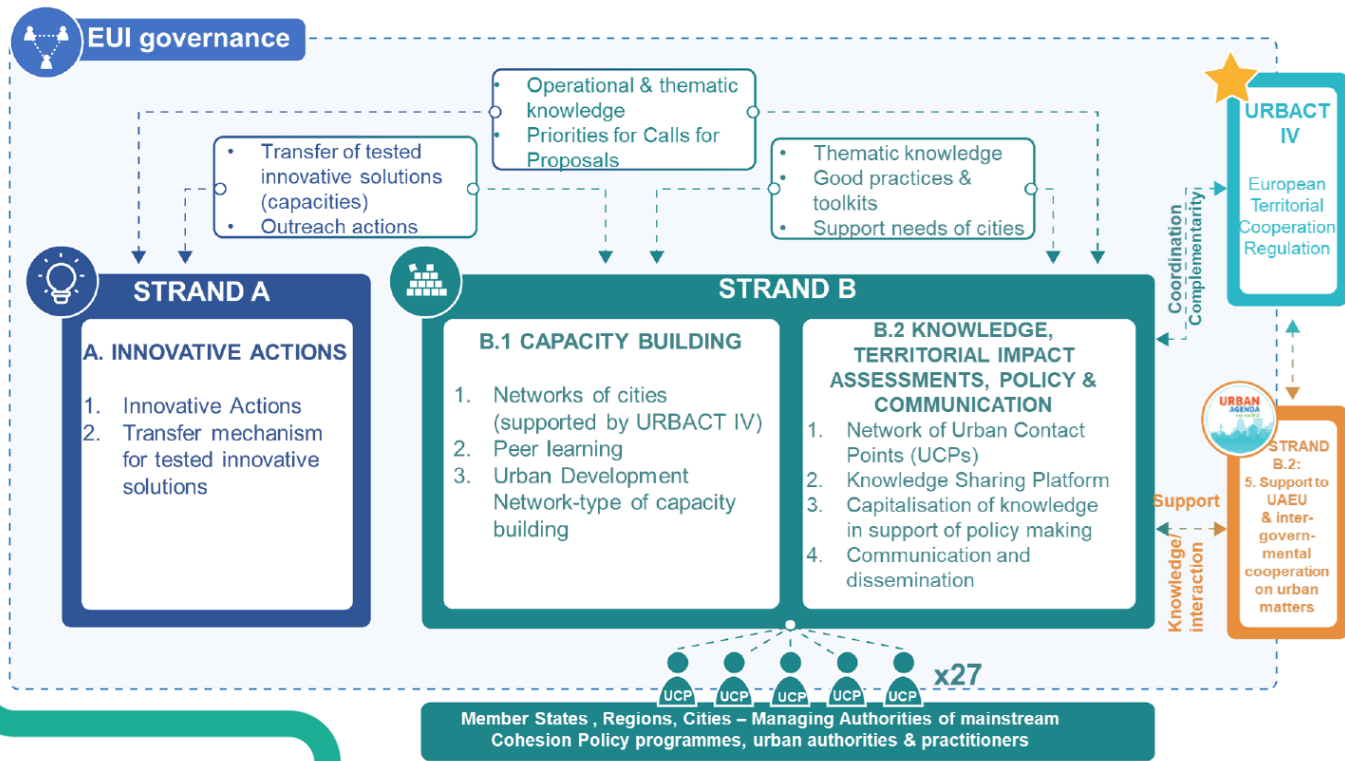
EUI governance

• Operational & thematic knowledge
• Priorities for Calls for Proposals

• Transfer of tested innovative solutions (capacities)
• Outreach actions

• Thematic knowledge
• Good practices & toolkits
• Support needs of cities

URBACT IV

European Territorial Cooperation Regulation

Coordination Complementarity

STRAND A

A. INNOVATIVE ACTIONS

1. Innovative Actions
2. Transfer mechanism for tested innovative solutions

STRAND B

B.1 CAPACITY BUILDING

1. Networks of cities (supported by URBACT IV)
2. Peer learning
3. Urban Development Network-type of capacity building

B.2 KNOWLEDGE, TERRITORIAL IMPACT ASSESSMENTS, POLICY & COMMUNICATION

1. Network of Urban Contact Points (UCPs)
2. Knowledge Sharing Platform
3. Capitalisation of knowledge in support of policy making
4. Communication and dissemination

URBAN AGENDA

STRAND B.2: 5. Support to UAEU & intergovernmental cooperation on urban matters

Support

Knowledge/ interaction

UCP UCP UCP UCP UCP x27

Member States , Regions, Cities – Managing Authorities of mainstream Cohesion Policy programmes, urban authorities & practitioners